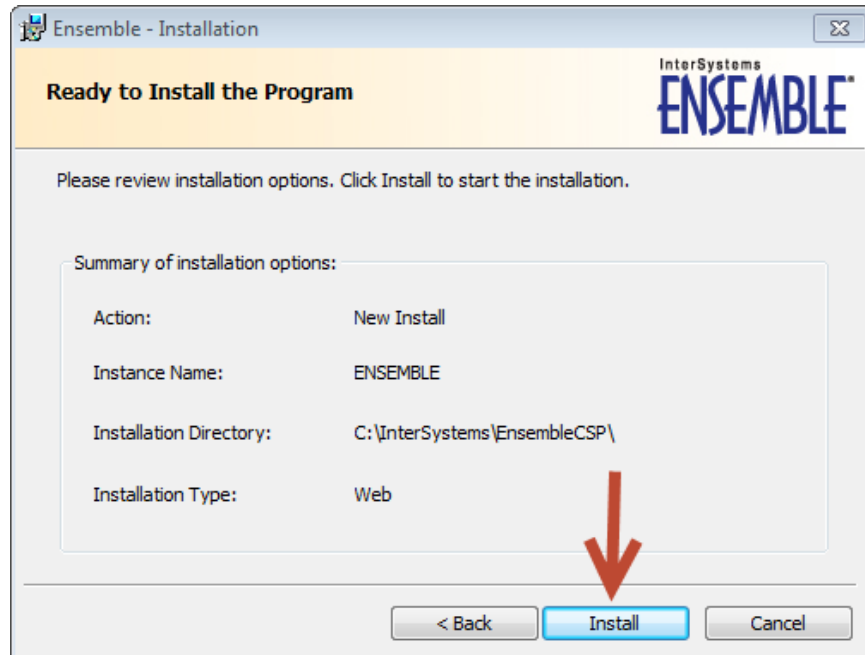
Ensemble - Installation

Ready to Install the Program

InterSystems
ENSEMBLE

Please review installation options. Click Install to start the installation.

Summary of installation options:

| | |
|---|---|
| Action: | New Install |
| Instance Name: | ENSEMBLE |
| Installation Directory: | C:\InterSystems\EnsembleCSP\ |
| Installation Type: | Web |

< Back Install Cancel